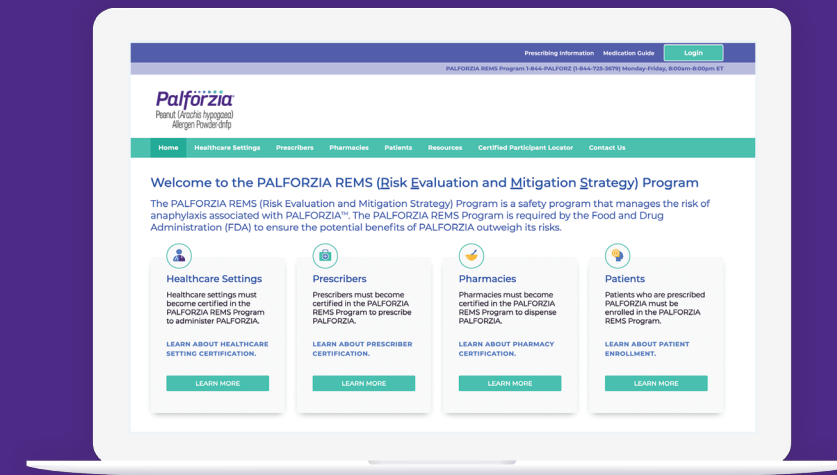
Prescribing Information Medication Guide Login

PALFORZIA REMS Program 1-844-PALFORZ (1-844-725-3679) Monday-Friday, 8:00am-8:00pm ET

Palforzia
Peanut (Arachis hypogaea) Allergen Powder-dnfp

Home Healthcare Settings Prescribers Pharmacies Patients Resources Certified Participant Locator Contact Us

Welcome to the PALFORZIA REMS (Risk Evaluation and Mitigation Strategy) Program

The PALFORZIA REMS (Risk Evaluation and Mitigation Strategy) Program is a safety program that manages the risk of anaphylaxis associated with PALFORZIA™. The PALFORZIA REMS Program is required by the Food and Drug Administration (FDA) to ensure the potential benefits of PALFORZIA outweigh its risks.

Healthcare Settings
Healthcare settings must become certified in the PALFORZIA REMS Program to administer PALFORZIA.
LEARN ABOUT HEALTHCARE SETTING CERTIFICATION.
LEARN MORE

Prescribers
Prescribers must become certified in the PALFORZIA REMS Program to prescribe PALFORZIA.
LEARN ABOUT PRESCRIBER CERTIFICATION.
LEARN MORE

Pharmacies
Pharmacies must become certified in the PALFORZIA REMS Program to dispense PALFORZIA.
LEARN ABOUT PHARMACY CERTIFICATION.
LEARN MORE

Patients
Patients who are prescribed PALFORZIA must be enrolled in the PALFORZIA REMS Program.
LEARN ABOUT PATIENT ENROLLMENT.
LEARN MORE